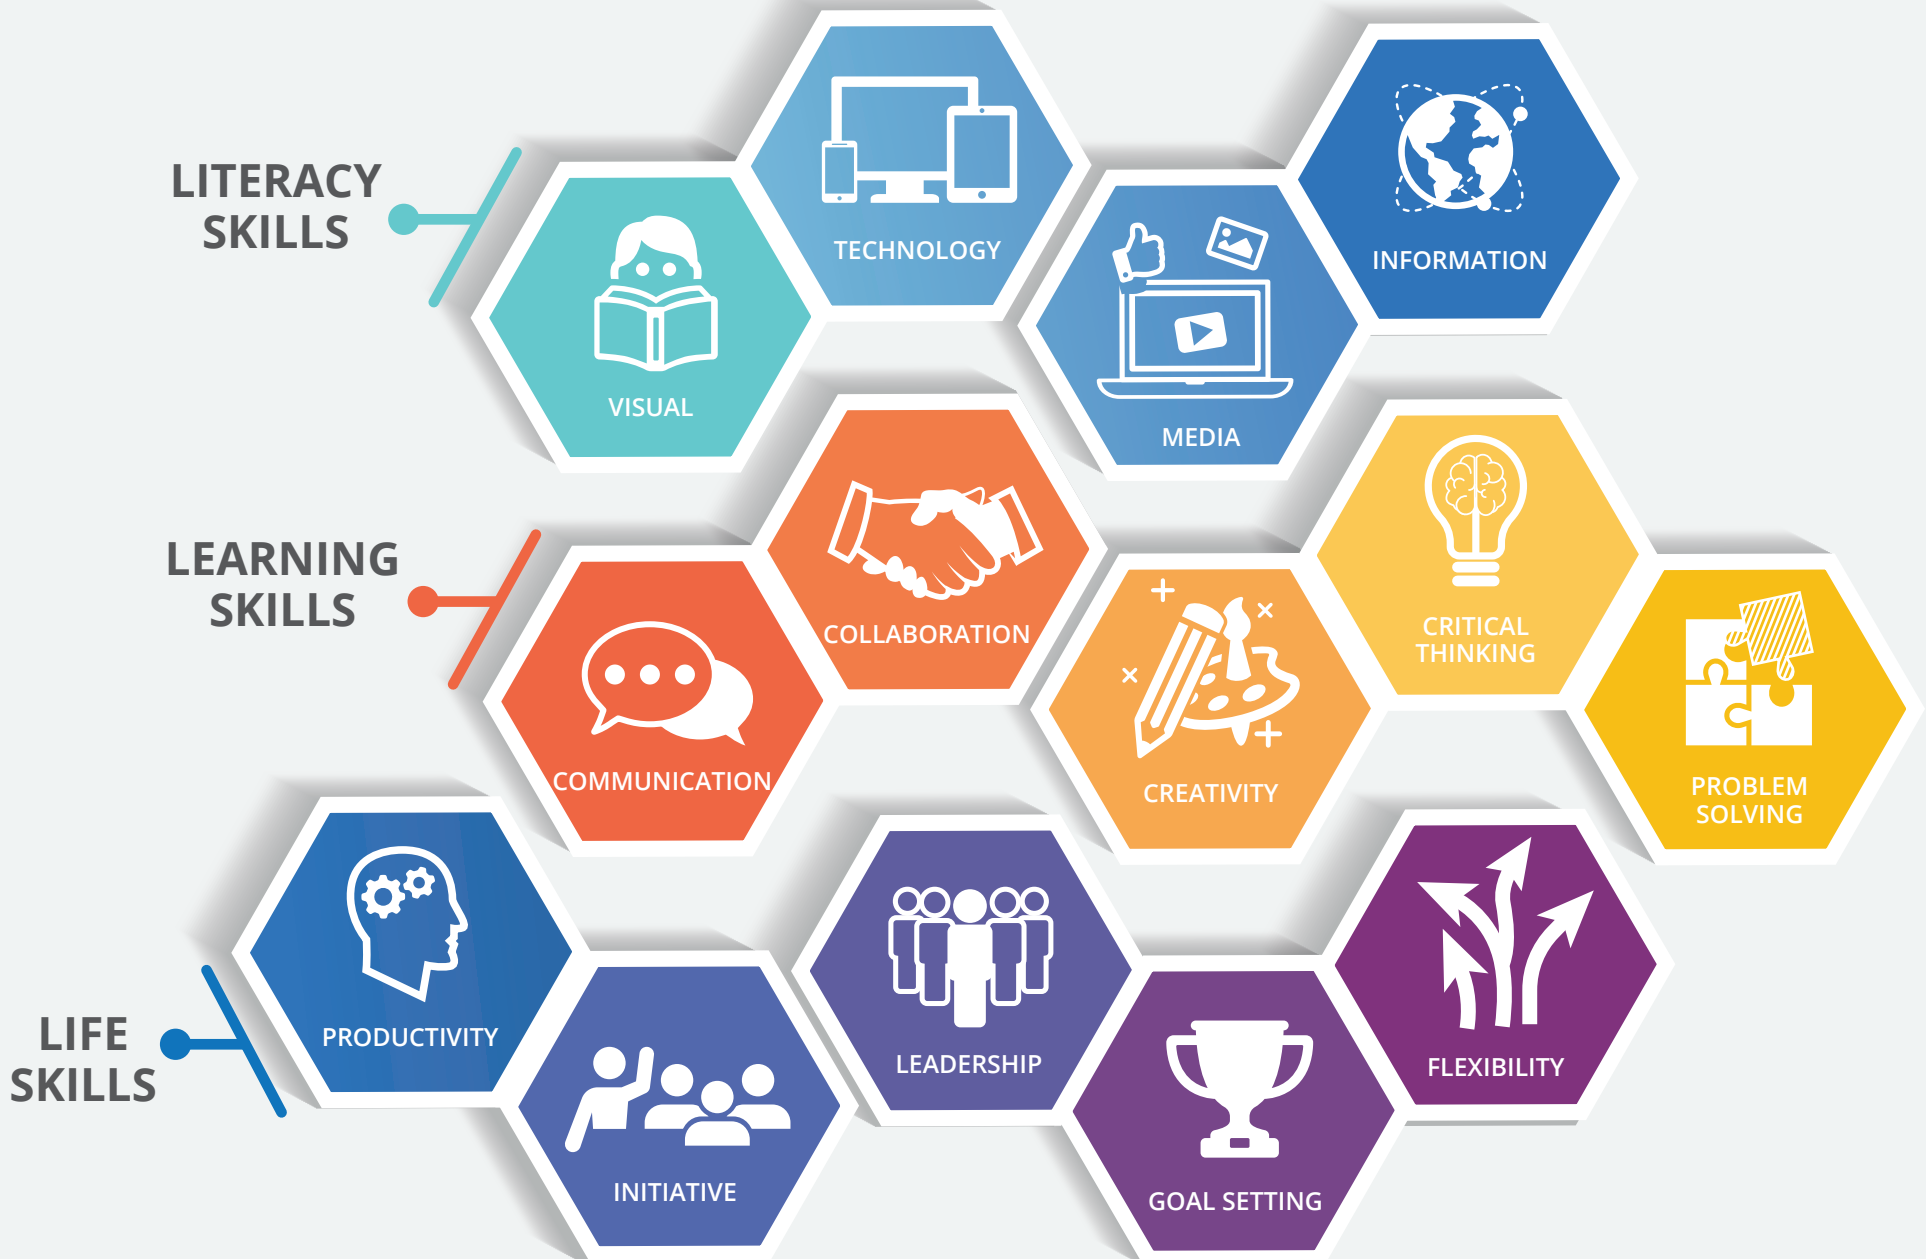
LITERACY SKILLS

VISUAL

TECHNOLOGY

MEDIA

INFORMATION

LEARNING SKILLS

COMMUNICATION

COLLABORATION

CREATIVITY

CRITICAL THINKING

PROBLEM SOLVING

LIFE SKILLS

PRODUCTIVITY

INITIATIVE

LEADERSHIP

GOAL SETTING

FLEXIBILITY